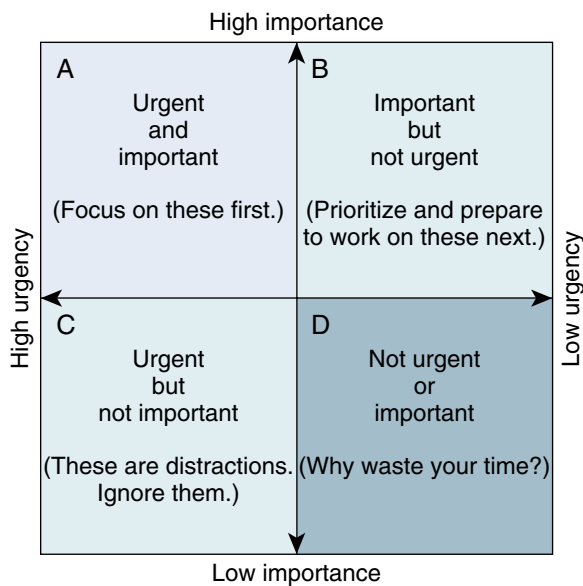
High importance

High urgency

Low urgency

A

Urgent and important

(Focus on these first.)

B

Important but not urgent

(Prioritize and prepare to work on these next.)

C

Urgent but not important

(These are distractions. Ignore them.)

D

Not urgent or important

(Why waste your time?)

Low importance